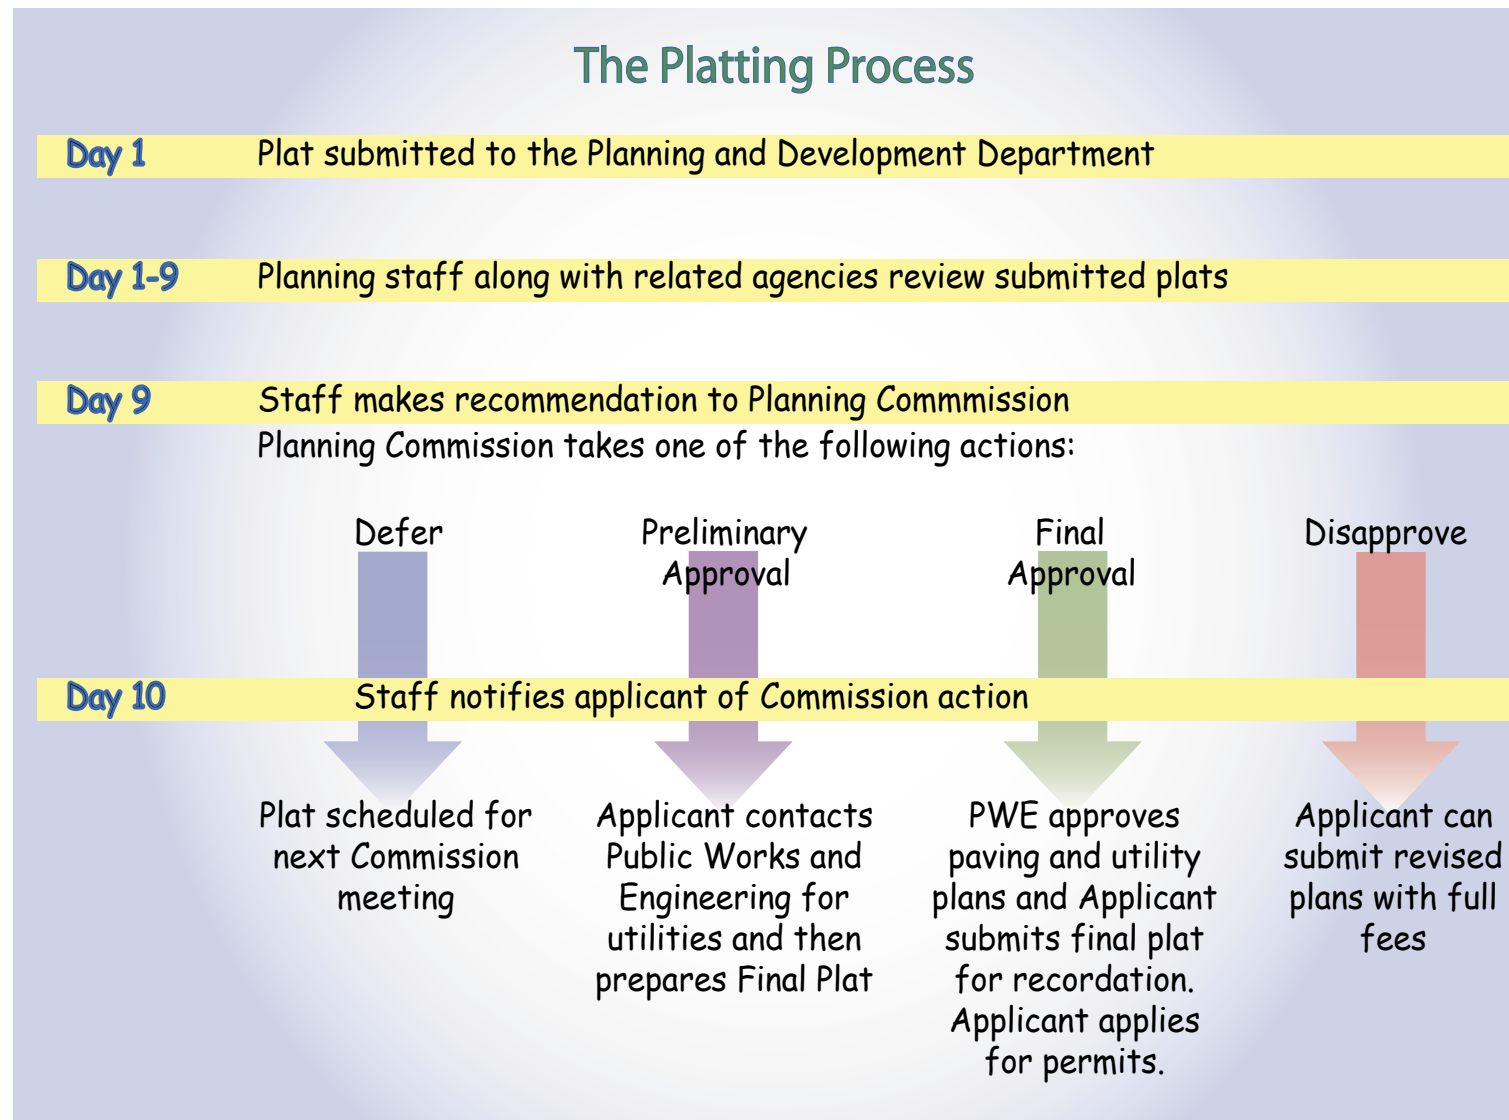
The Platting Process

Day 1 Plat submitted to the Planning and Development Department

Day 1-9 Planning staff along with related agencies review submitted plats

Day 9 Staff makes recommendation to Planning Commmission

Planning Commission takes one of the following actions:

Defer

Preliminary Approval

Final Approval

Disapprove

Day 10 Staff notifies applicant of Commission action

Plat scheduled for next Commission meeting

Applicant contacts Public Works and Engineering for utilities and then prepares Final Plat

PWE approves paving and utility plans and Applicant submits final plat for recordation. Applicant applies for permits.

Applicant can submit revised plans with full fees